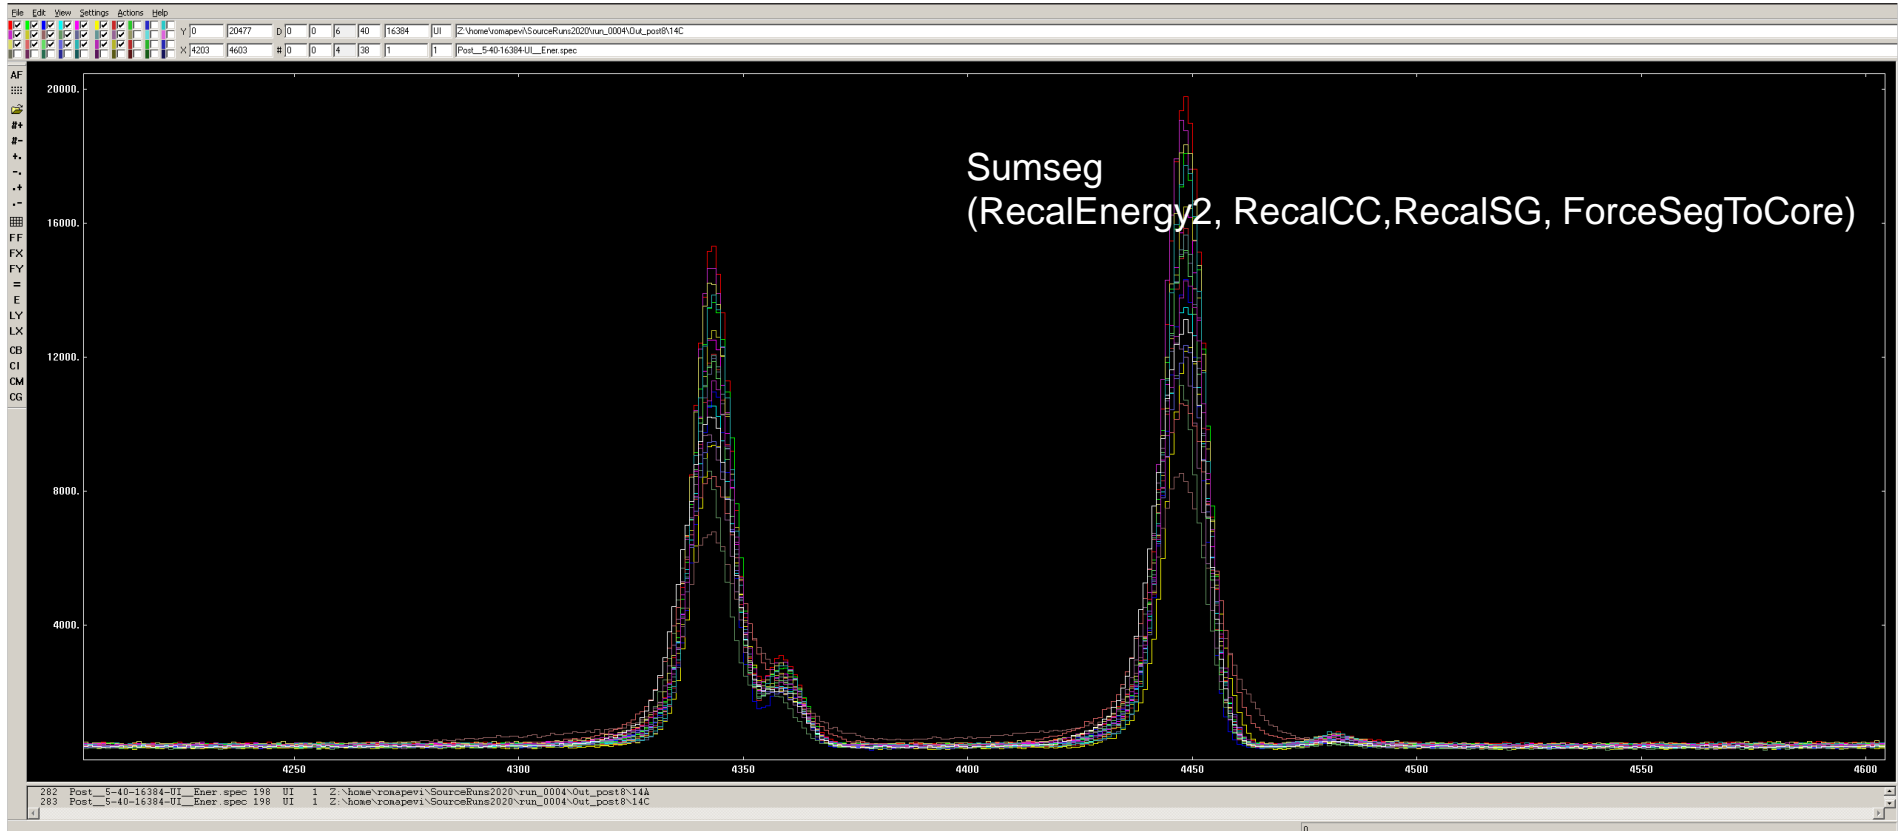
File Edit View Settings Actions Help

Y 0 20477 D 0 0 6 40 16384 UI Z:\home\romapevi\SourceRuns2020\run_0004\Out_post8\14C

X 4203 4603 # 0 0 4 38 1 1 Post__5-40-16384-UI__Ener.spec

AF
#+
#-
+.
-.
.+
.-
FF
FX
FY
=
E
LY
LX
CB
CI
CM
CG

20000.
16000.
12000.
8000.
4000.

Sumseg
(RecalEnergy2, RecalCC,RecalSG, ForceSegToCore)

4250 4300 4350 4400 4450 4500 4550 4600

282 Post__5-40-16384-UI__Ener.spec 198 UI 1 Z:\home\romapevi\SourceRuns2020\run_0004\Out_post8\14A
283 Post__5-40-16384-UI__Ener.spec 198 UI 1 Z:\home\romapevi\SourceRuns2020\run_0004\Out_post8\14C

0